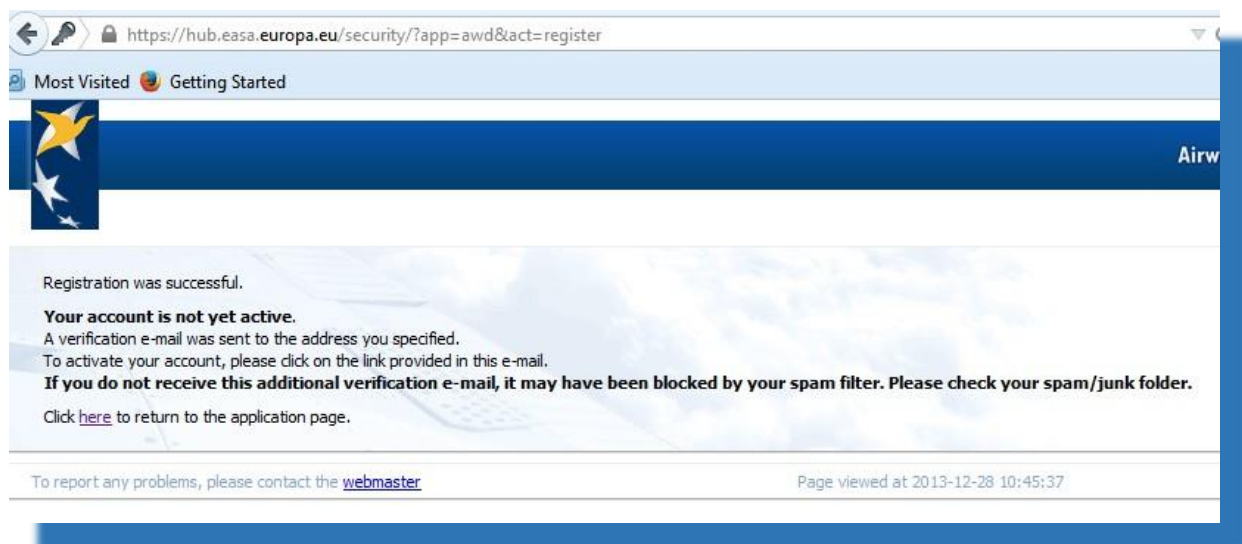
https://hub.easa.europa.eu/security/?app=awd&act=register

Most Visited Getting Started

Airw

Registration was successful.

**Your account is not yet active**.
A verification e-mail was sent to the address you specified.
To activate your account, please click on the link provided in this e-mail.
**If you do not receive this additional verification e-mail, it may have been blocked by your spam filter. Please check your spam/junk folder.**

Click here to return to the application page.

To report any problems, please contact the webmaster

Page viewed at 2013-12-28 10:45:37